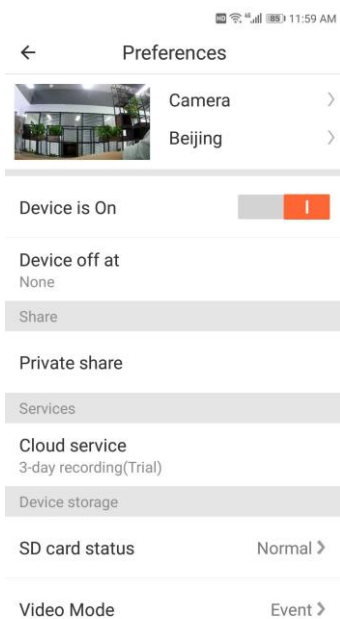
85 11:59 AM

Preferences

Camera

Beijing

Device is On

Device off at
None

Share

Private share

Services

Cloud service
3-day recording(Trial)

Device storage

SD card status Normal

Video Mode Event